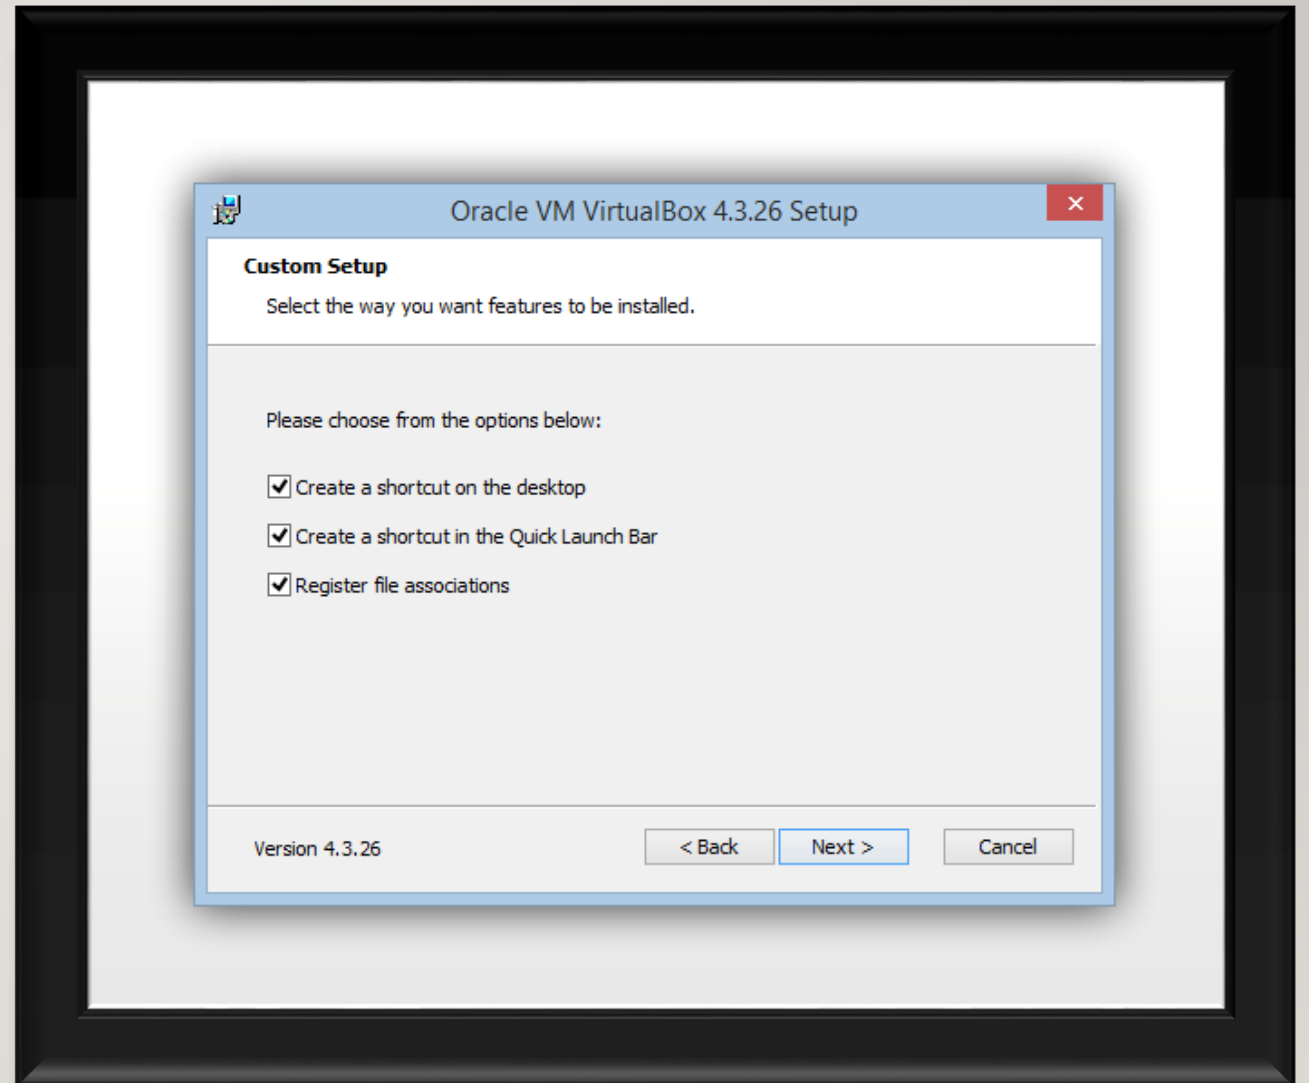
Oracle VM VirtualBox 4.3.26 Setup

×

Custom Setup

Select the way you want features to be installed.

Please choose from the options below:

Create a shortcut on the desktop

Create a shortcut in the Quick Launch Bar

Register file associations

Version 4.3.26

< Back

Next >

Cancel